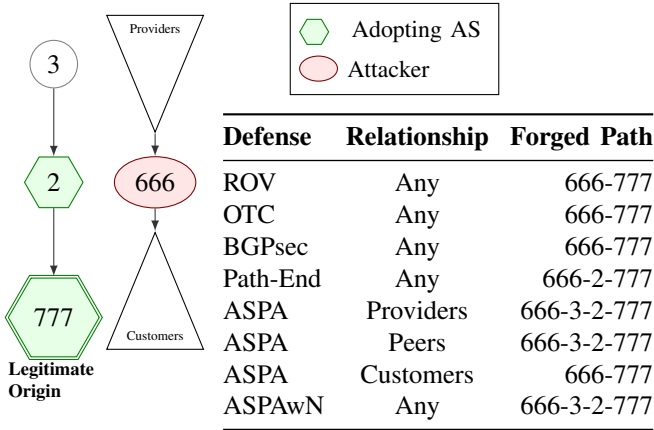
3

Providers

2

666

777

Customers

Legitimate Origin

Adopting AS

Attacker

| Defense | Relationship | Forged Path |
|---|---|---|
| ROV | Any | 666-777 |
| OTC | Any | 666-777 |
| BGPsec | Any | 666-777 |
| Path-End | Any | 666-2-777 |
| ASPA | Providers | 666-3-2-777 |
| ASPA | Peers | 666-3-2-777 |
| ASPA | Customers | 666-777 |
| ASPAwN | Any | 666-3-2-777 |